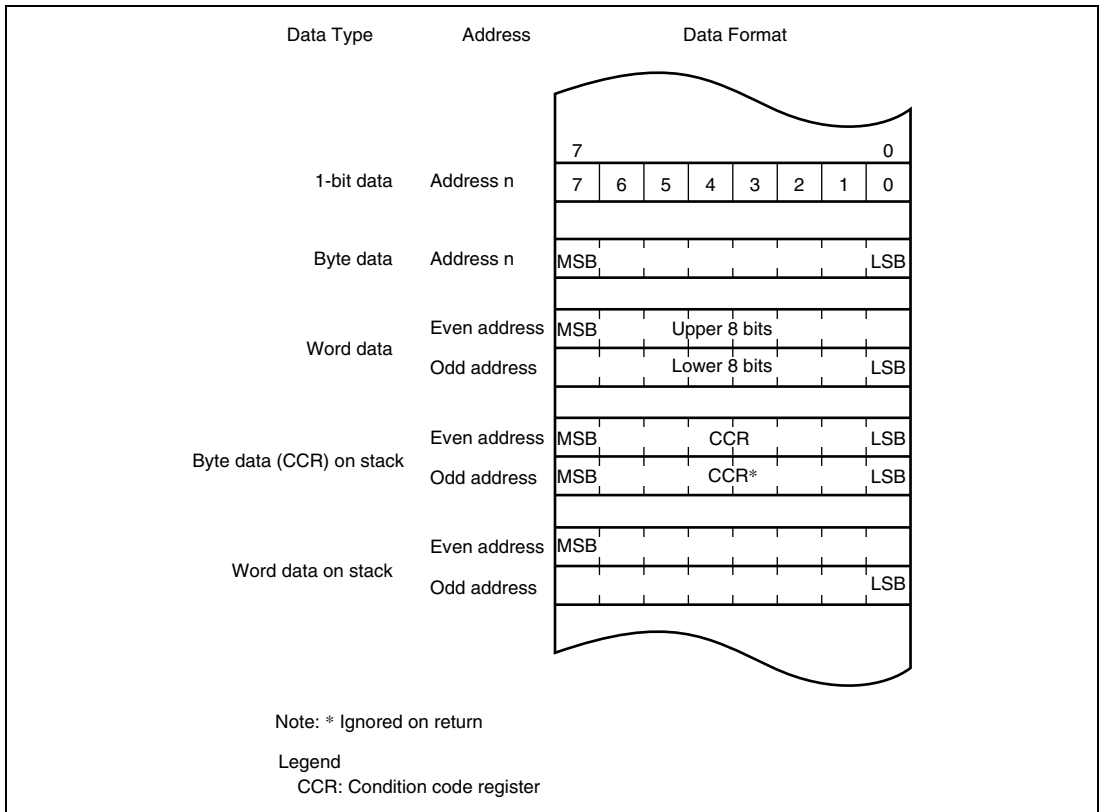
| Data Type | Address | Data Format |
|---|---|---|
| | | 7 0 |
| 1-bit data | Address n | 7 6 5 4 3 2 1 0 |
| Byte data | Address n | MSB LSB |
| Word data | Even address | MSB Upper 8 bits |
| | Odd address | Lower 8 bits LSB |
| Byte data (CCR) on stack | Even address | MSB CCR LSB |
| | Odd address | MSB CCR* LSB |
| Word data on stack | Even address | MSB |
| | Odd address | LSB |

Note: * Ignored on return

Legend
CCR: Condition code register